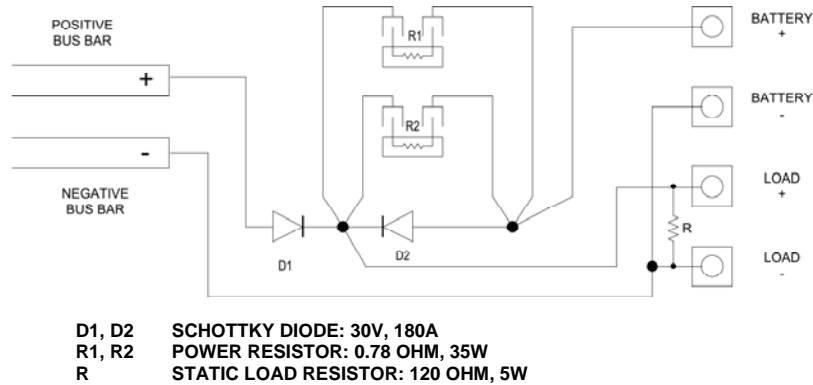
POSITIVE BUS BAR

+

-

NEGATIVE BUS BAR

R1

R2

D1

D2

BATTERY +

BATTERY -

LOAD +

R

LOAD -

D1, D2 SCHOTTKY DIODE: 30V, 180A
R1, R2 POWER RESISTOR: 0.78 OHM, 35W
R STATIC LOAD RESISTOR: 120 OHM, 5W